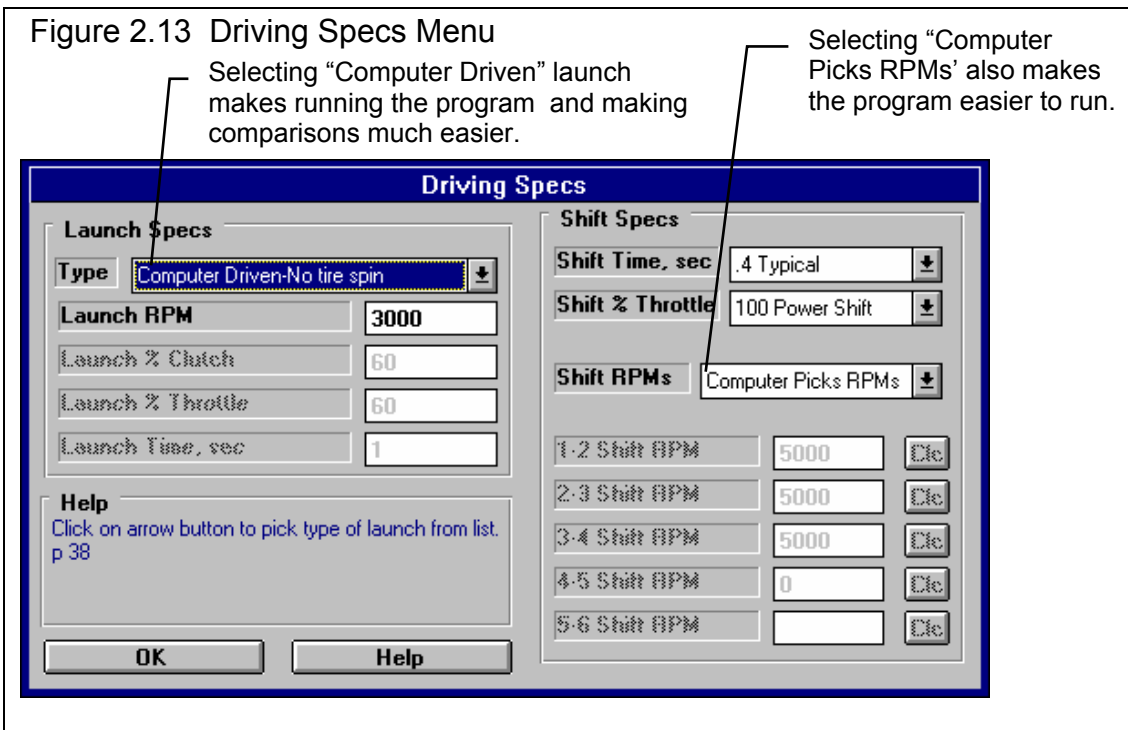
Figure 2.13 Driving Specs Menu

Selecting "Computer Driven" launch makes running the program and making comparisons much easier.

Selecting "Computer Picks RPMs' also makes the program easier to run.

Driving Specs

Launch Specs

Type | Computer Driven-No tire spin

Launch RPM | 3000

Launch % Clutch | 60

Launch % Throttle | 60

Launch Time, sec | 1

Help

Click on arrow button to pick type of launch from list. p 38

OK

Help

Shift Specs

Shift Time, sec | .4 Typical

Shift % Throttle | 100 Power Shift

Shift RPMs | Computer Picks RPMs

1-2 Shift RPM | 5000 | Clc

2-3 Shift RPM | 5000 | Clc

3-4 Shift RPM | 5000 | Clc

4-5 Shift RPM | 0 | Clc

5-6 Shift RPM | | Clc